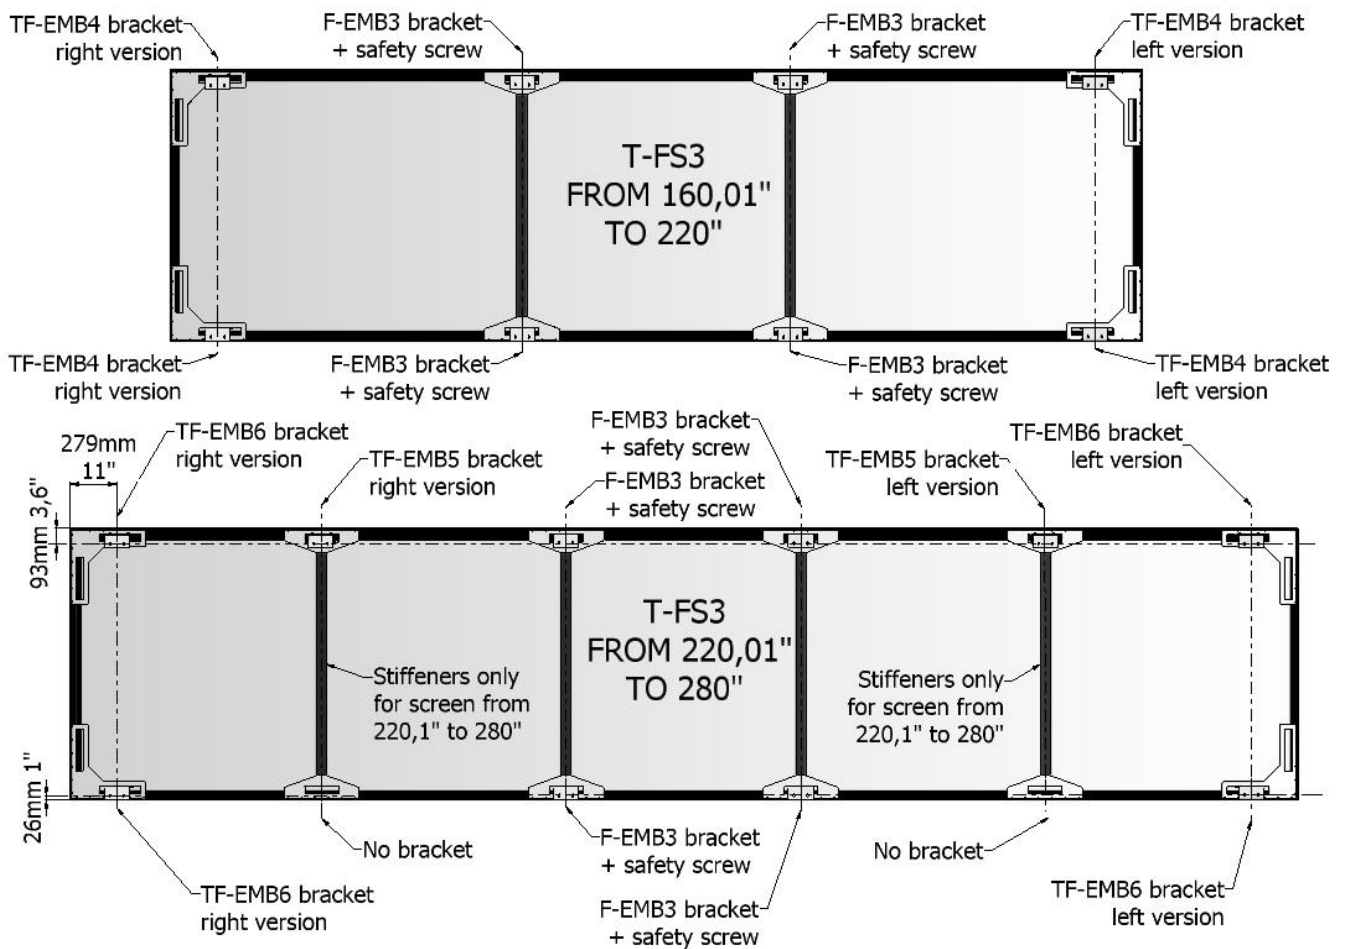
TF-EMB4 bracket right version

F-EMB3 bracket + safety screw

F-EMB3 bracket + safety screw

TF-EMB4 bracket left version

T-FS3 FROM 160,01" TO 220"

TF-EMB4 bracket right version

F-EMB3 bracket + safety screw

F-EMB3 bracket + safety screw

TF-EMB4 bracket left version

279mm 11"

TF-EMB6 bracket right version

TF-EMB5 bracket right version

F-EMB3 bracket + safety screw

F-EMB3 bracket + safety screw

TF-EMB5 bracket left version

TF-EMB6 bracket left version

93mm 3,6"

T-FS3 FROM 220,01" TO 280"

Stiffeners only for screen from 220,1" to 280"

Stiffeners only for screen from 220,1" to 280"

26mm 1"

No bracket

F-EMB3 bracket + safety screw

No bracket

TF-EMB6 bracket right version

F-EMB3 bracket + safety screw

TF-EMB6 bracket left version